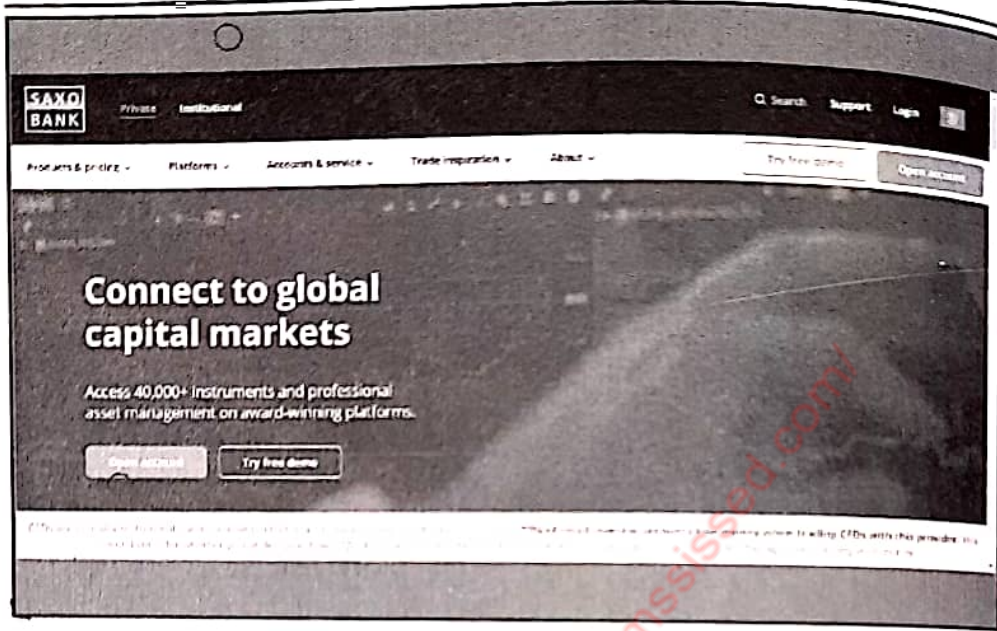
SAXO BANK

Private Institutional

Search Support Login

Products & pricing Platforms Accounts & service Trade inspiration About

Try free demo Open account

Connect to global capital markets

Access 40,000+ instruments and professional asset management on award-winning platforms.

Open account Try free demo

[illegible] CFDs with this provider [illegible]

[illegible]

mssissed.com/